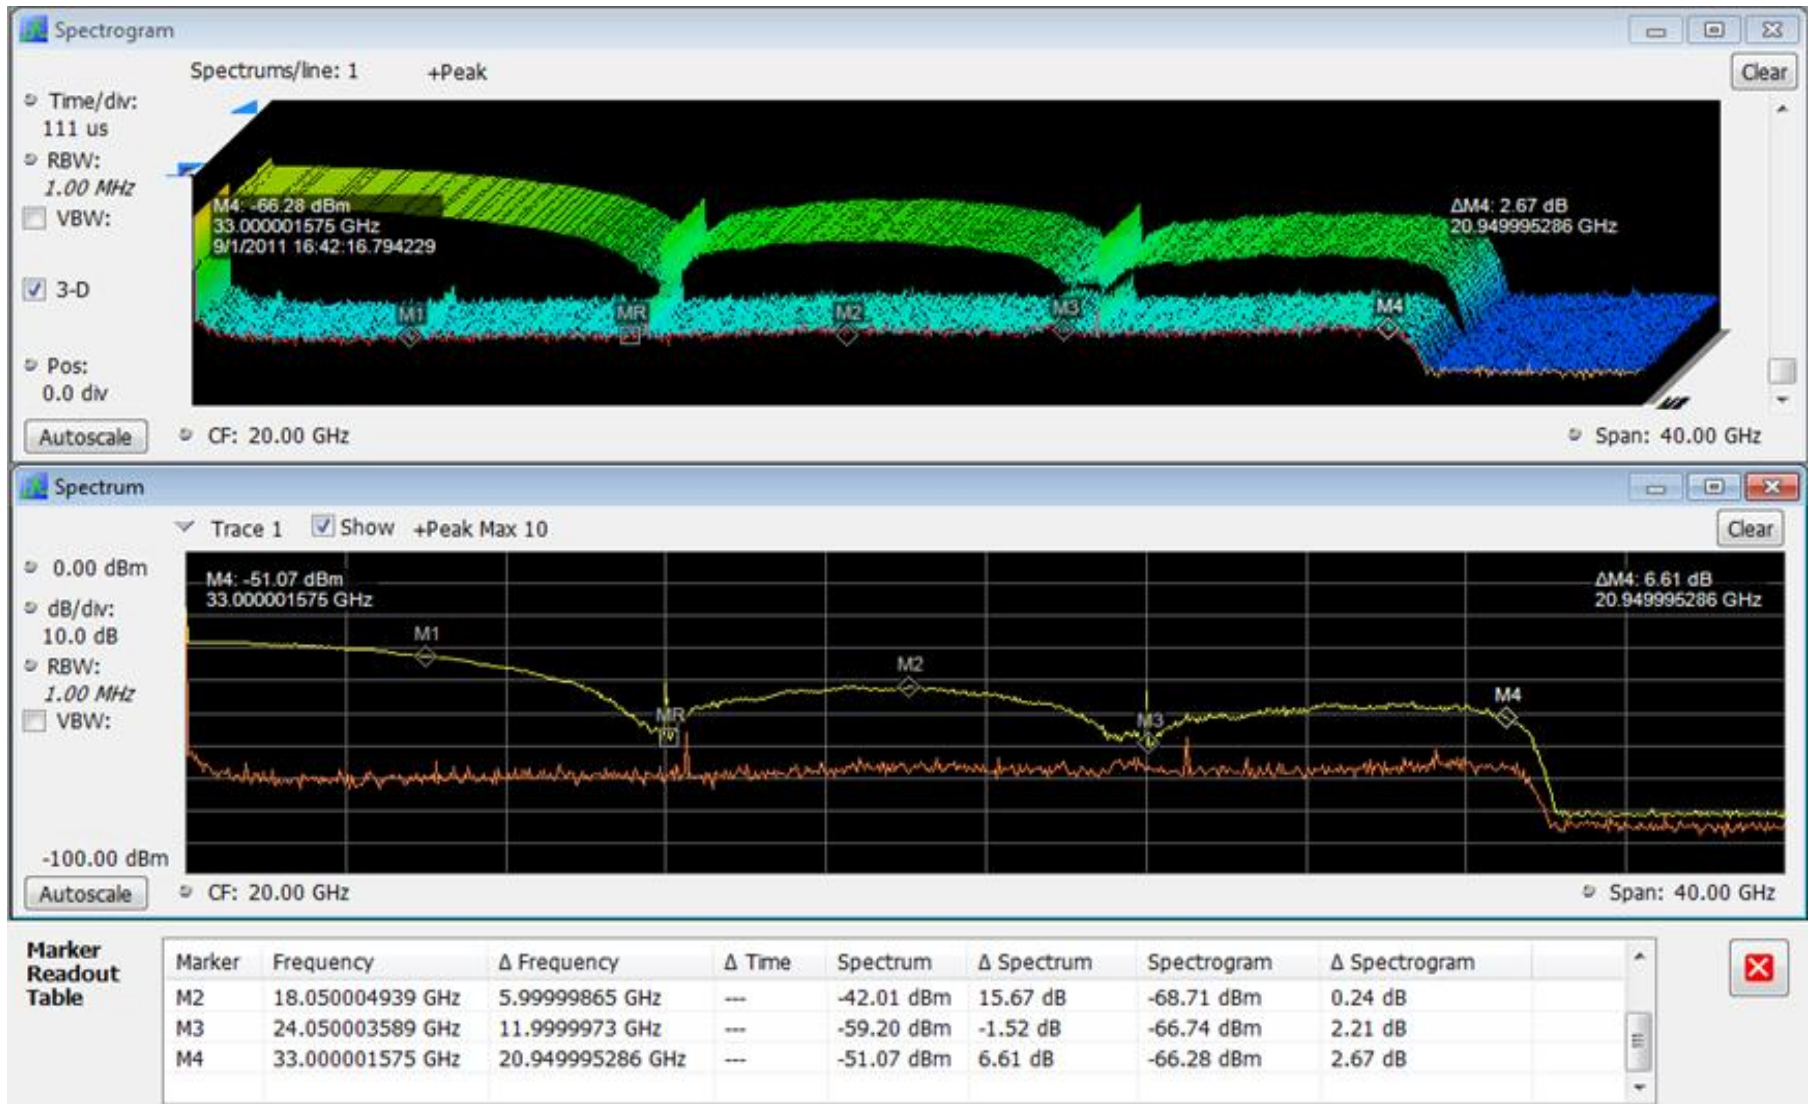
Spectrogram

Spectrums/line: 1 +Peak

Clear

Time/div:
111 us
RBW:
1.00 MHz
VBW:

3-D

Pos:
0.0 div

M4: -66.28 dBm
33.000001575 GHz
9/1/2011 16:42:16.794229

ΔM4: 2.67 dB
20.949995286 GHz

M1 MR M2 M3 M4

Autoscale CF: 20.00 GHz Span: 40.00 GHz

Spectrum

Trace 1 Show +Peak Max 10

Clear

0.00 dBm
dB/div:
10.0 dB
RBW:
1.00 MHz
VBW:

M4: -51.07 dBm
33.000001575 GHz

ΔM4: 6.61 dB
20.949995286 GHz

M1 M2 MR M3 M4

-100.00 dBm

Autoscale CF: 20.00 GHz Span: 40.00 GHz

Marker Readout Table

| Marker | Frequency | Δ Frequency | Δ Time | Spectrum | Δ Spectrum | Spectrogram | Δ Spectrogram |
|---|---|---|---|---|---|---|---|
| M2 | 18.050004939 GHz | 5.99999865 GHz | --- | -42.01 dBm | 15.67 dB | -68.71 dBm | 0.24 dB |
| M3 | 24.050003589 GHz | 11.9999973 GHz | --- | -59.20 dBm | -1.52 dB | -66.74 dBm | 2.21 dB |
| M4 | 33.000001575 GHz | 20.949995286 GHz | --- | -51.07 dBm | 6.61 dB | -66.28 dBm | 2.67 dB |